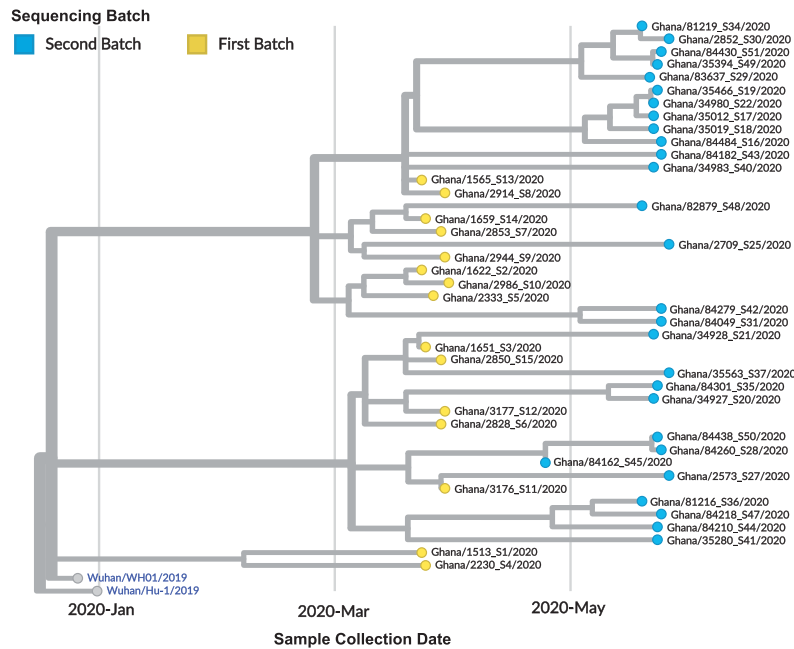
Sequencing Batch
Second Batch
First Batch

Ghana/81219_S34/2020
Ghana/2852_S30/2020
Ghana/84430_S51/2020
Ghana/35394_S49/2020
Ghana/83637_S29/2020
Ghana/35466_S19/2020
Ghana/34980_S22/2020
Ghana/35012_S17/2020
Ghana/35019_S18/2020
Ghana/84484_S16/2020
Ghana/84182_S43/2020
Ghana/34983_S40/2020
Ghana/1565_S13/2020
Ghana/2914_S8/2020
Ghana/82879_S48/2020
Ghana/1659_S14/2020
Ghana/2853_S7/2020
Ghana/2709_S25/2020
Ghana/2944_S9/2020
Ghana/1622_S2/2020
Ghana/2986_S10/2020
Ghana/2333_S5/2020
Ghana/84279_S42/2020
Ghana/84049_S31/2020
Ghana/34928_S21/2020
Ghana/1651_S3/2020
Ghana/2850_S15/2020
Ghana/35563_S37/2020
Ghana/84301_S35/2020
Ghana/34927_S20/2020
Ghana/3177_S12/2020
Ghana/2828_S6/2020
Ghana/84438_S50/2020
Ghana/84260_S28/2020
Ghana/84162_S45/2020
Ghana/2573_S27/2020
Ghana/3176_S11/2020
Ghana/81216_S36/2020
Ghana/84218_S47/2020
Ghana/84210_S44/2020
Ghana/35280_S41/2020
Ghana/1513_S1/2020
Ghana/2230_S4/2020
Wuhan/WH01/2019
Wuhan/Hu-1/2019

2020-Jan
2020-Mar
2020-May
Sample Collection Date